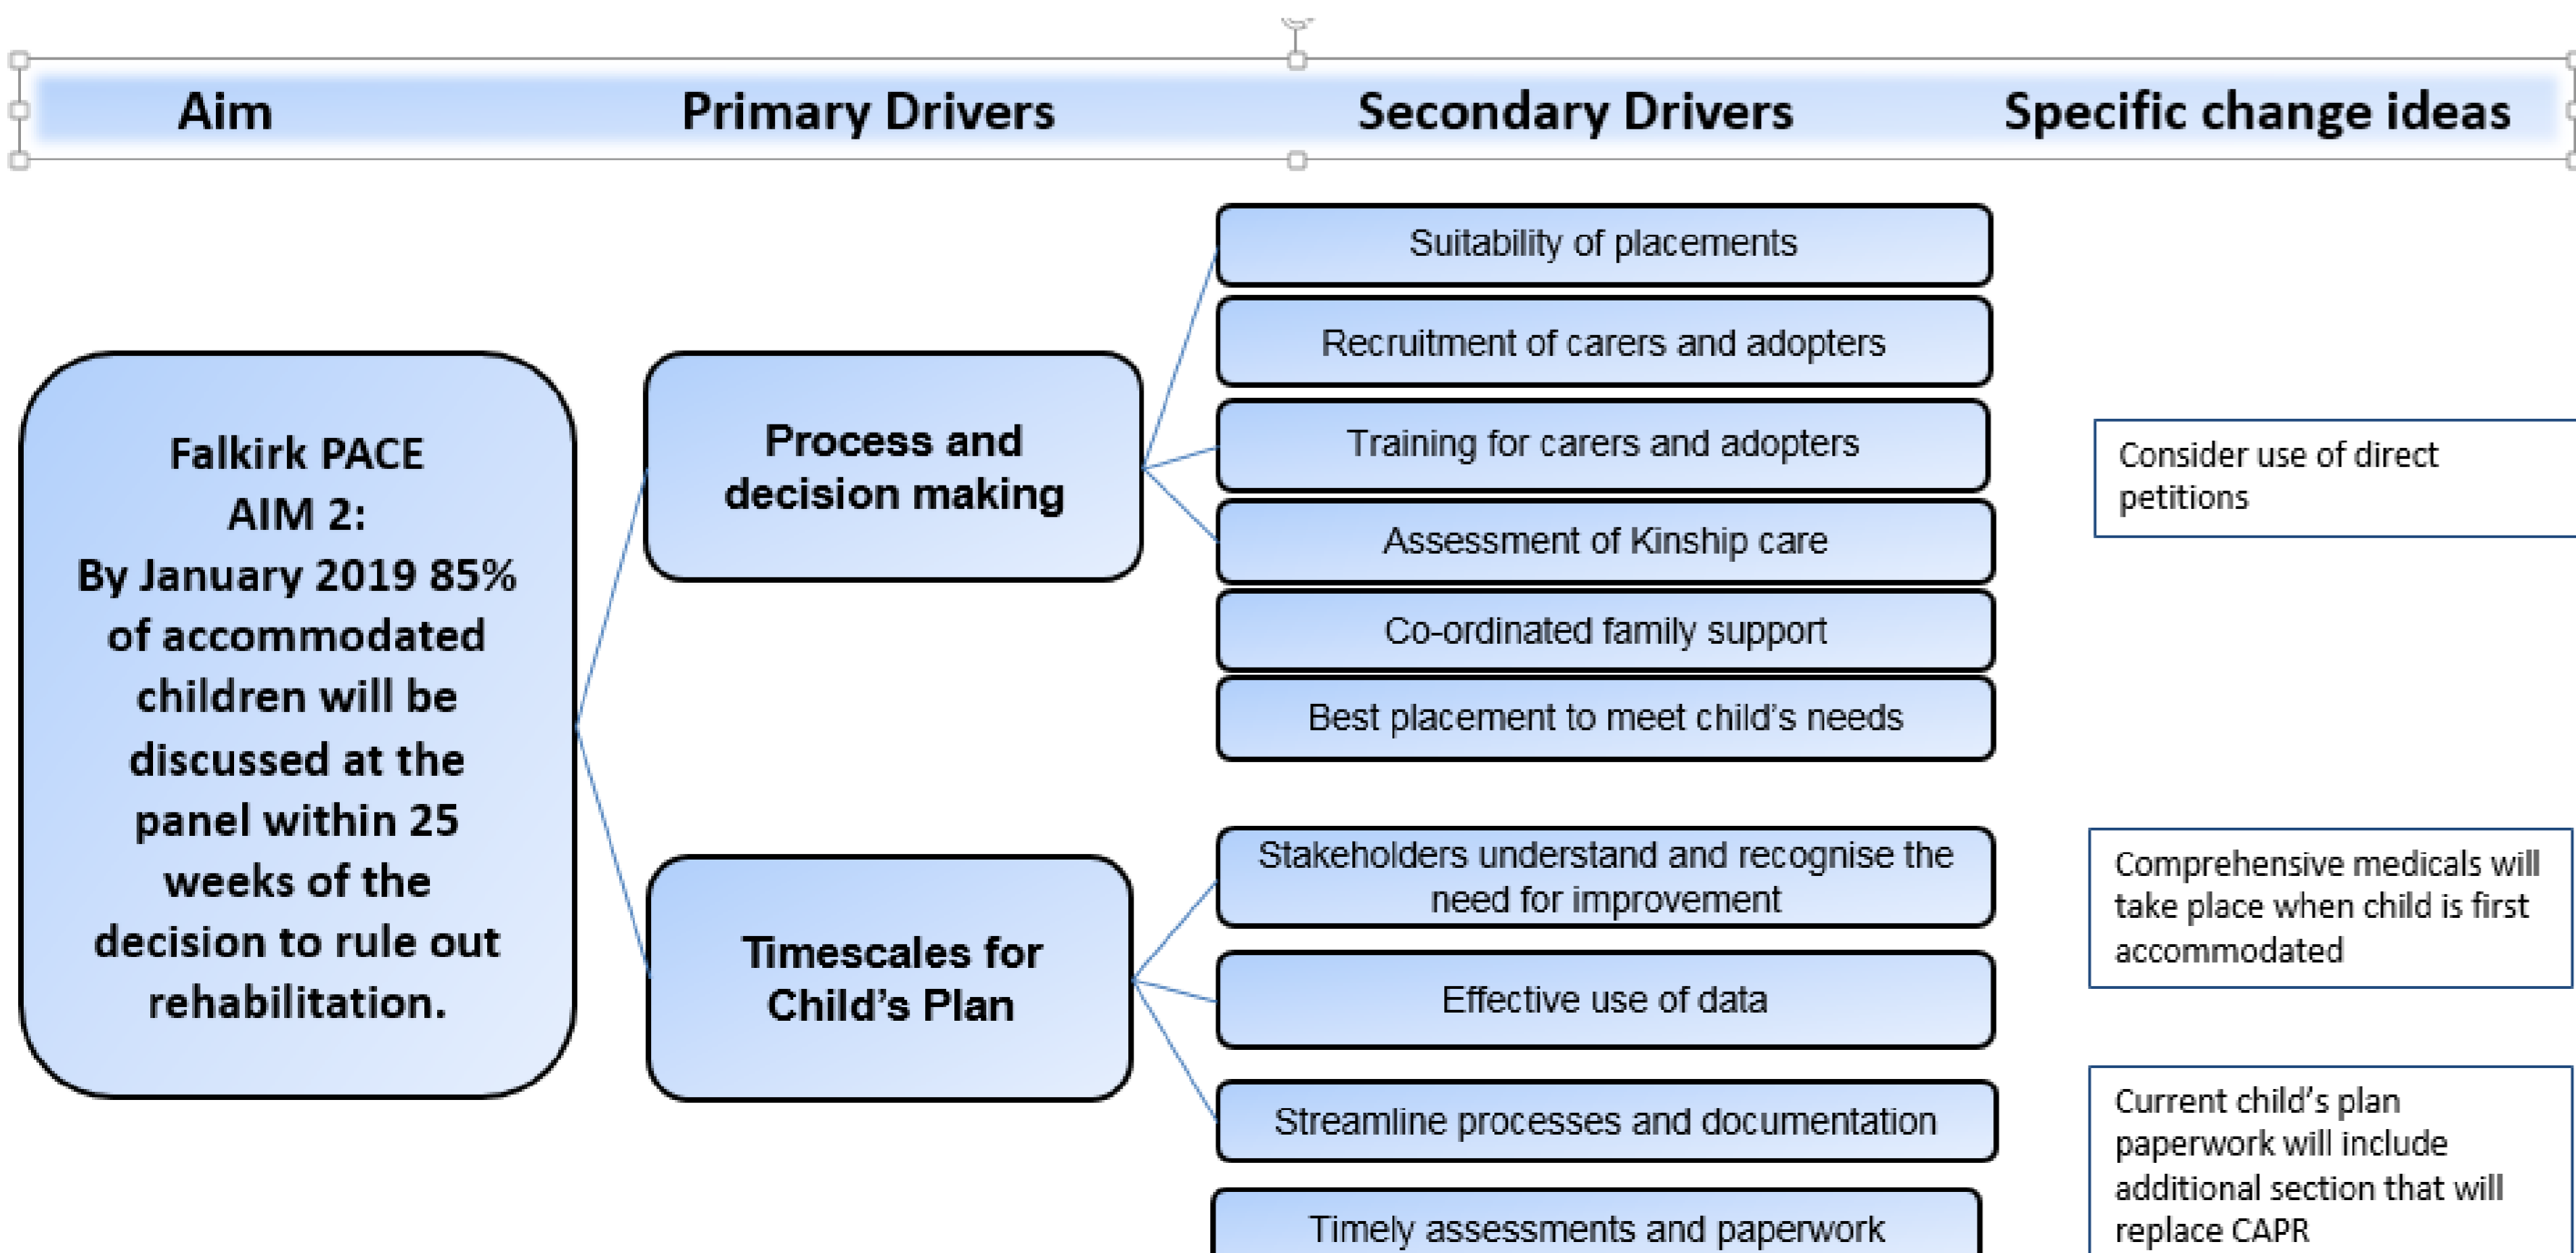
Aim

Primary Drivers

Secondary Drivers

Specific change ideas

Falkirk PACE AIM 2: By January 2019 85% of accommodated children will be discussed at the panel within 25 weeks of the decision to rule out rehabilitation.

Process and decision making

Timescales for Child's Plan

Suitability of placements

Recruitment of carers and adopters

Training for carers and adopters

Assessment of Kinship care

Co-ordinated family support

Best placement to meet child's needs

Stakeholders understand and recognise the need for improvement

Effective use of data

Streamline processes and documentation

Timely assessments and paperwork

Consider use of direct petitions

Comprehensive medicals will take place when child is first accommodated

Current child's plan paperwork will include additional section that will replace CAPR